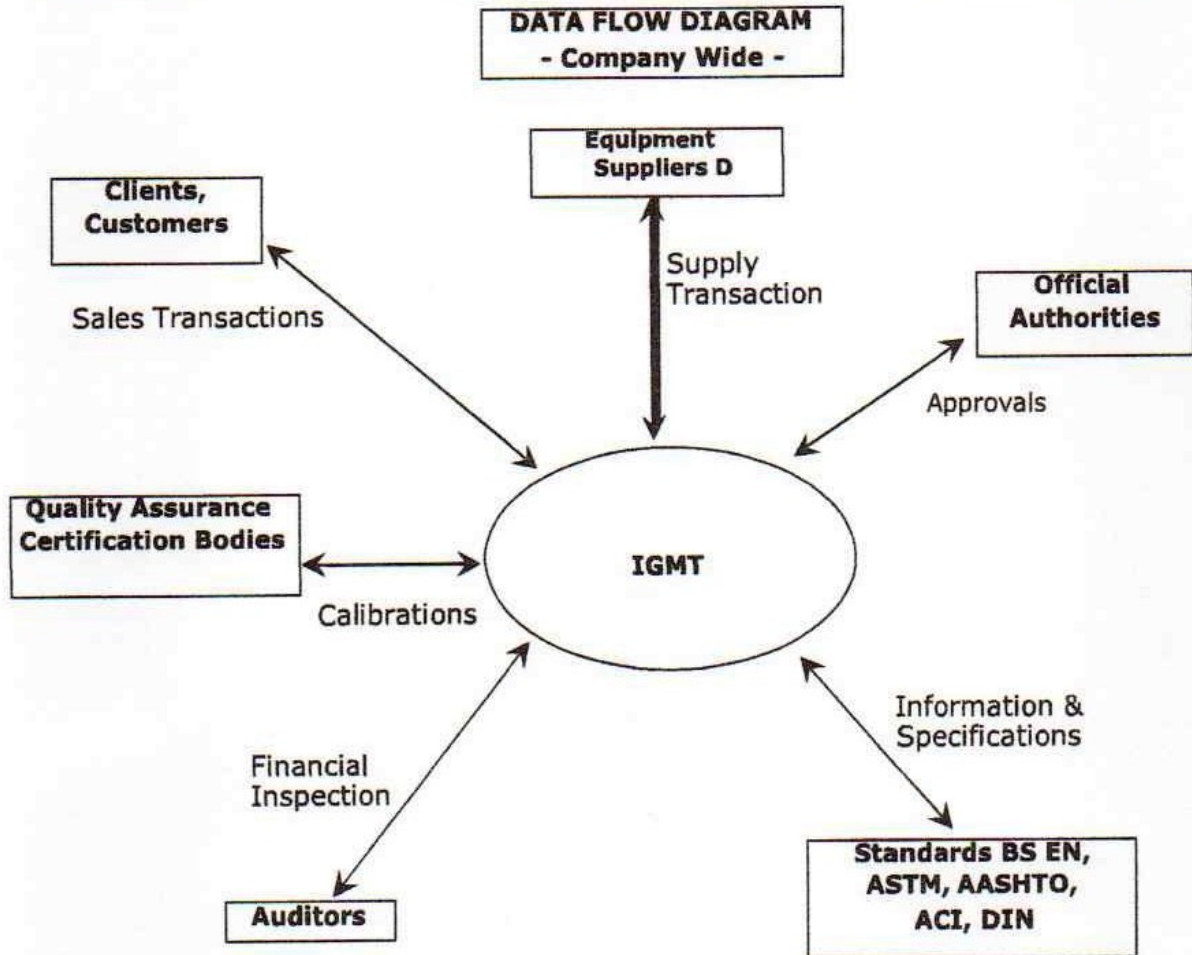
DATA FLOW DIAGRAM
- Company Wide -

Equipment Suppliers D

Clients, Customers

Supply Transaction

Official Authorities

Sales Transactions

Approvals

Quality Assurance Certification Bodies

IGMT

Calibrations

Information & Specifications

Financial Inspection

Standards BS EN, ASTM, AASHTO, ACI, DIN

Auditors